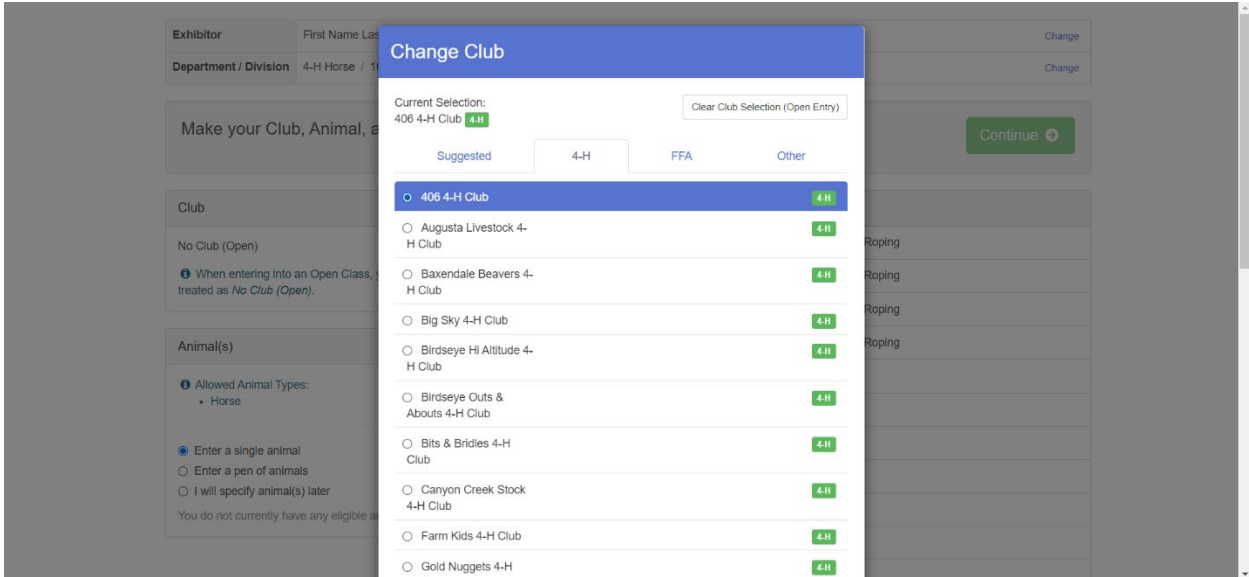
Exhibitor | First Name Las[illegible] | Change

Department / Division | 4-H Horse / 1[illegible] | Change

Make your Club, Animal, a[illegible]

Continue

Club

No Club (Open)

When entering into an Open Class, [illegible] treated as No Club (Open).

Animal(s)

Allowed Animal Types:
- Horse

Enter a single animal
Enter a pen of animals
I will specify animal(s) later

You do not currently have any eligible a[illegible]

Roping
Roping
Roping
Roping

Change Club

Current Selection:
406 4-H Club 4-H

Clear Club Selection (Open Entry)

Suggested | 4-H | FFA | Other

406 4-H Club 4-H
Augusta Livestock 4-H Club 4-H
Baxendale Beavers 4-H Club 4-H
Big Sky 4-H Club 4-H
Birdseye Hi Altitude 4-H Club 4-H
Birdseye Outs & Abouts 4-H Club 4-H
Bits & Bridles 4-H Club 4-H
Canyon Creek Stock 4-H Club 4-H
Farm Kids 4-H Club 4-H
Gold Nuggets 4-H 4-H